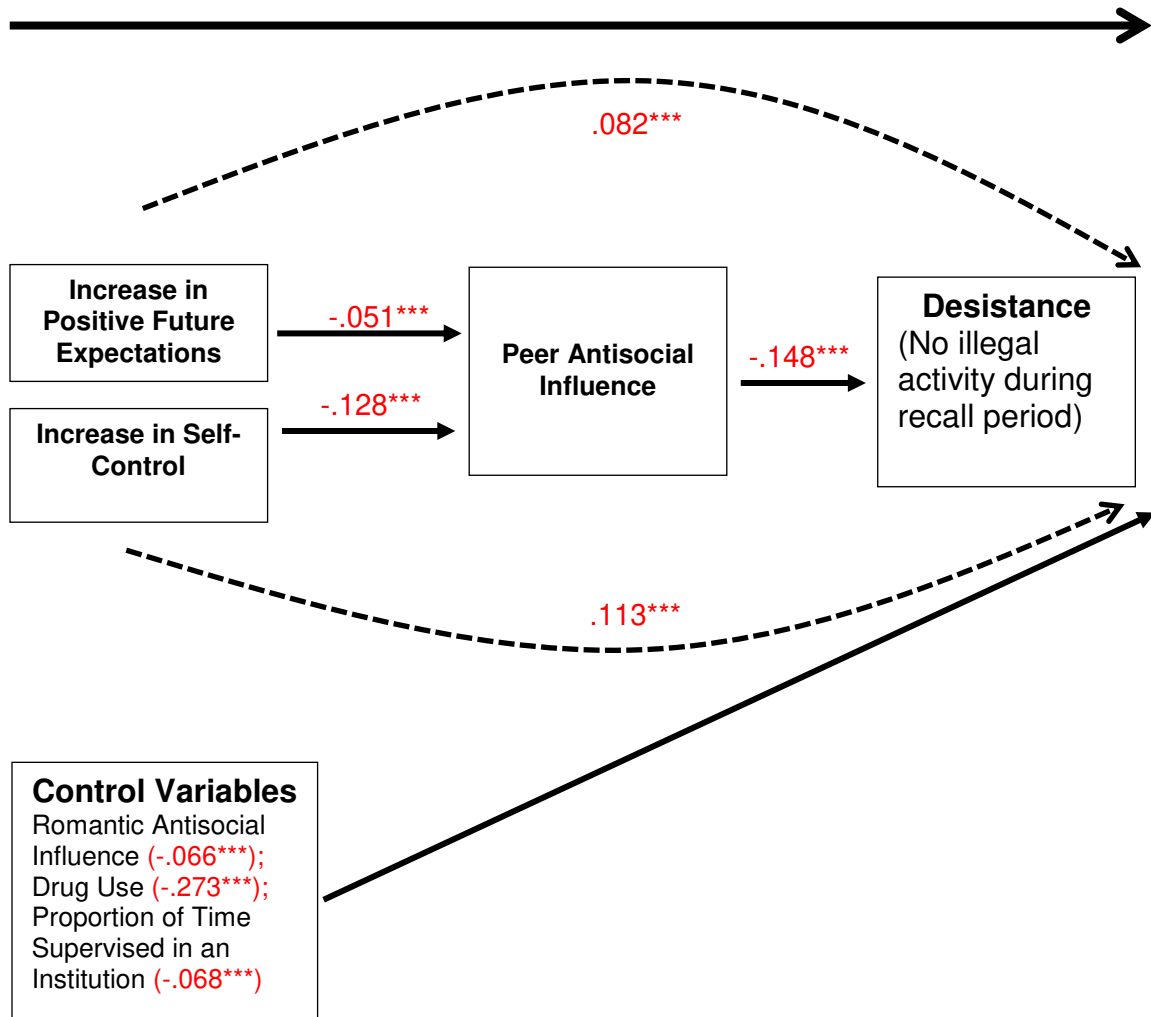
.082***

Increase in Positive Future Expectations

-.051***

Increase in Self-Control

-.128***

Peer Antisocial Influence

-.148***

Desistance
(No illegal activity during recall period)

.113***

Control Variables
Romantic Antisocial Influence (-.066***); Drug Use (-.273***); Proportion of Time Supervised in an Institution (-.068***)